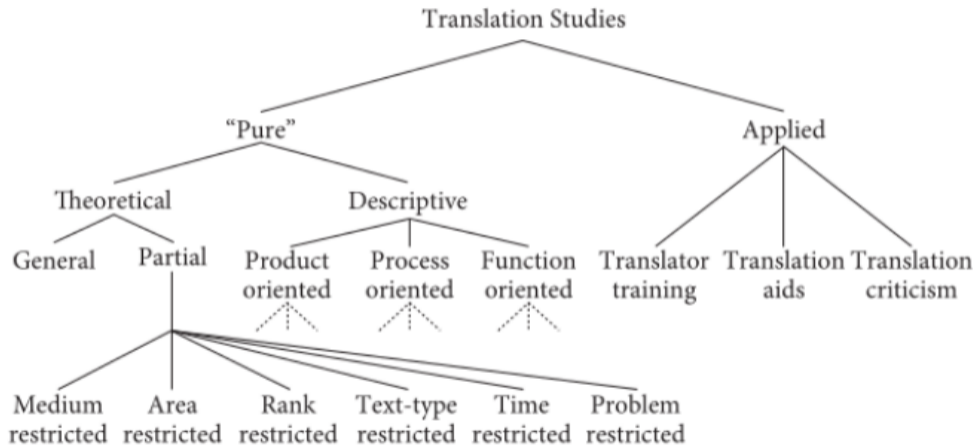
Translation Studies

"Pure"

Applied

Theoretical

Descriptive

General

Partial

Product oriented

Process oriented

Function oriented

Translator training

Translation aids

Translation criticism

Medium restricted

Area restricted

Rank restricted

Text-type restricted

Time restricted

Problem restricted